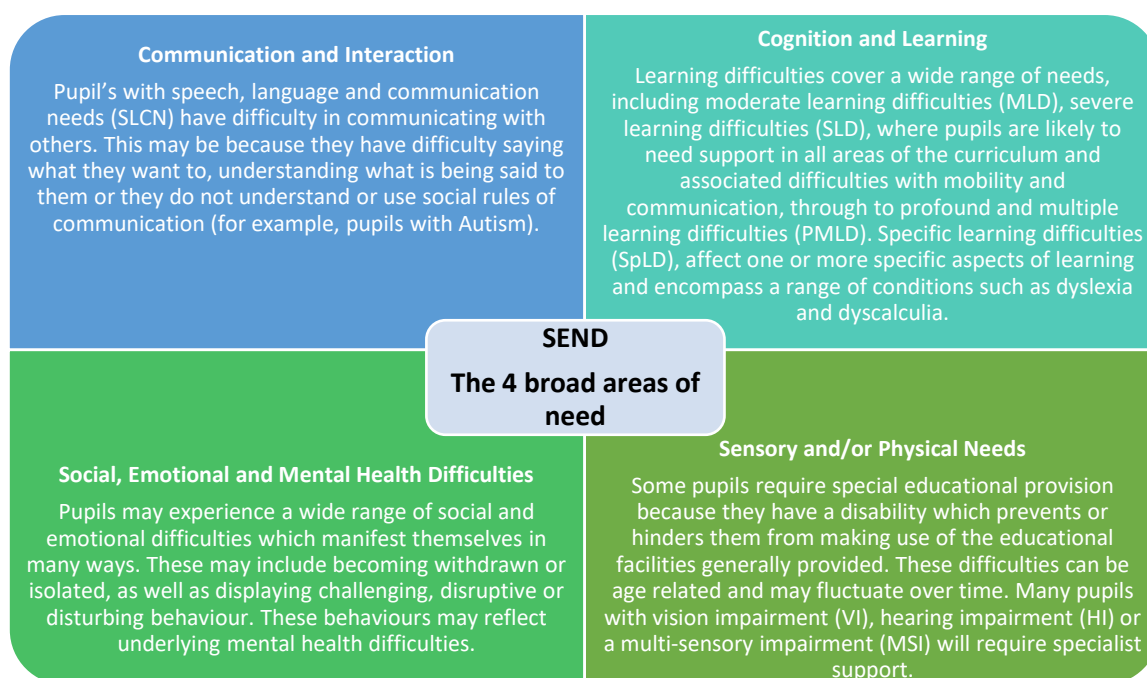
Communication and Interaction

Pupil's with speech, language and communication needs (SLCN) have difficulty in communicating with others. This may be because they have difficulty saying what they want to, understanding what is being said to them or they do not understand or use social rules of communication (for example, pupils with Autism).

Cognition and Learning

Learning difficulties cover a wide range of needs, including moderate learning difficulties (MLD), severe learning difficulties (SLD), where pupils are likely to need support in all areas of the curriculum and associated difficulties with mobility and communication, through to profound and multiple learning difficulties (PMLD). Specific learning difficulties (SpLD), affect one or more specific aspects of learning and encompass a range of conditions such as dyslexia and dyscalculia.

SEND

The 4 broad areas of need

Social, Emotional and Mental Health Difficulties

Pupils may experience a wide range of social and emotional difficulties which manifest themselves in many ways. These may include becoming withdrawn or isolated, as well as displaying challenging, disruptive or disturbing behaviour. These behaviours may reflect underlying mental health difficulties.

Sensory and/or Physical Needs

Some pupils require special educational provision because they have a disability which prevents or hinders them from making use of the educational facilities generally provided. These difficulties can be age related and may fluctuate over time. Many pupils with vision impairment (VI), hearing impairment (HI) or a multi-sensory impairment (MSI) will require specialist support.